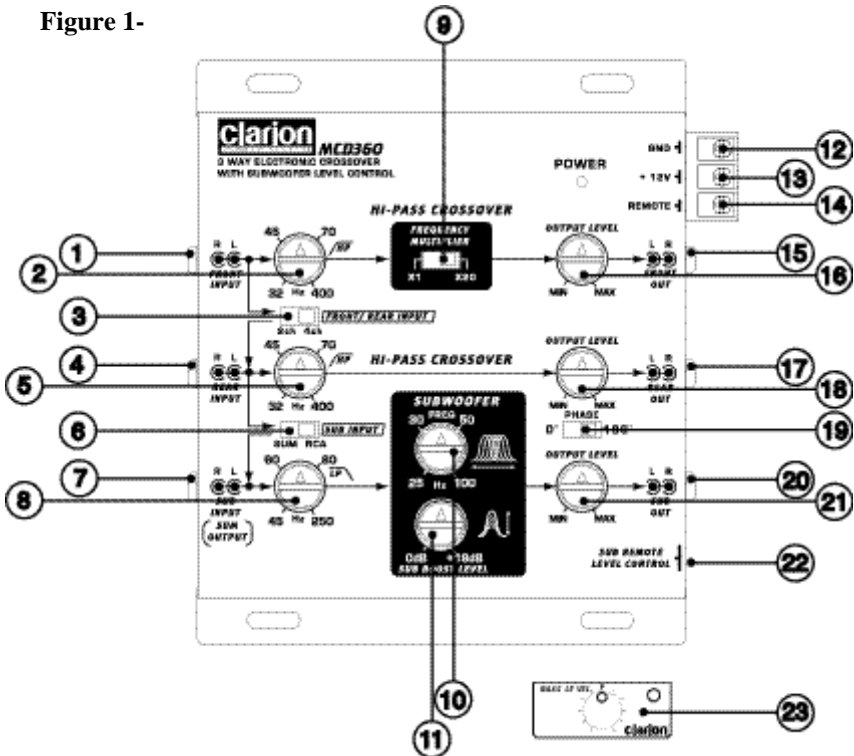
Figure 1-

9

clarion MCD360
3 WAY ELECTRONIC CROSSOVER WITH SUBWOOFER LEVEL CONTROL

POWER

GND
+12V
REMOTE

12
13
14

HI-PASS CROSSOVER
FREQUENCY MULTIPLIER
X1 X10

OUTPUT LEVEL
MIN MAX

L R FRONT OUT

1
2
15
16

R L FRONT INPUT
45 70 HP
32 Hz 400

3
2ch 4ch FRONT / REAR INPUT

4
5
R L REAR INPUT
45 70 HP
32 Hz 400

HI-PASS CROSSOVER
OUTPUT LEVEL
MIN MAX
L R REAR OUT
17
18

6
SUM RCA SUB INPUT

SUBWOOFER
FREQ
30 50
25 Hz 100

PHASE
0° 180°
19

7
8
R L SUB INPUT
60 80 LP
45 Hz 250
SUM OUTPUT

OUTPUT LEVEL
MIN MAX
L R SUB OUT
20
21

0dB +18dB
SUB BOOST LEVEL

SUB REMOTE LEVEL CONTROL
22

10
11

BASS LEVEL
clarion
23